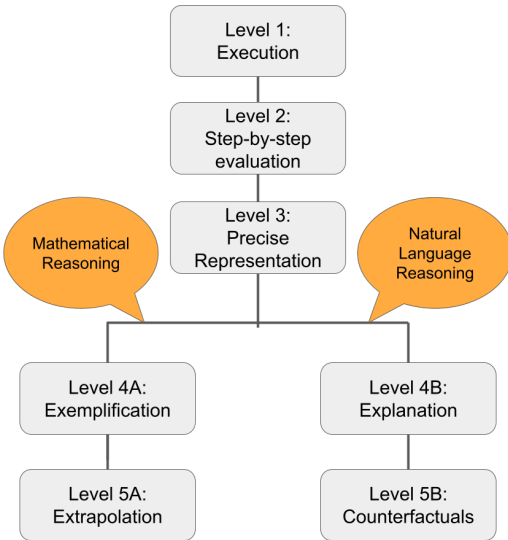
Level 1:
Execution

Level 2:
Step-by-step evaluation

Mathematical Reasoning

Level 3:
Precise Representation

Natural Language Reasoning

Level 4A:
Exemplification

Level 4B:
Explanation

Level 5A:
Extrapolation

Level 5B:
Counterfactuals